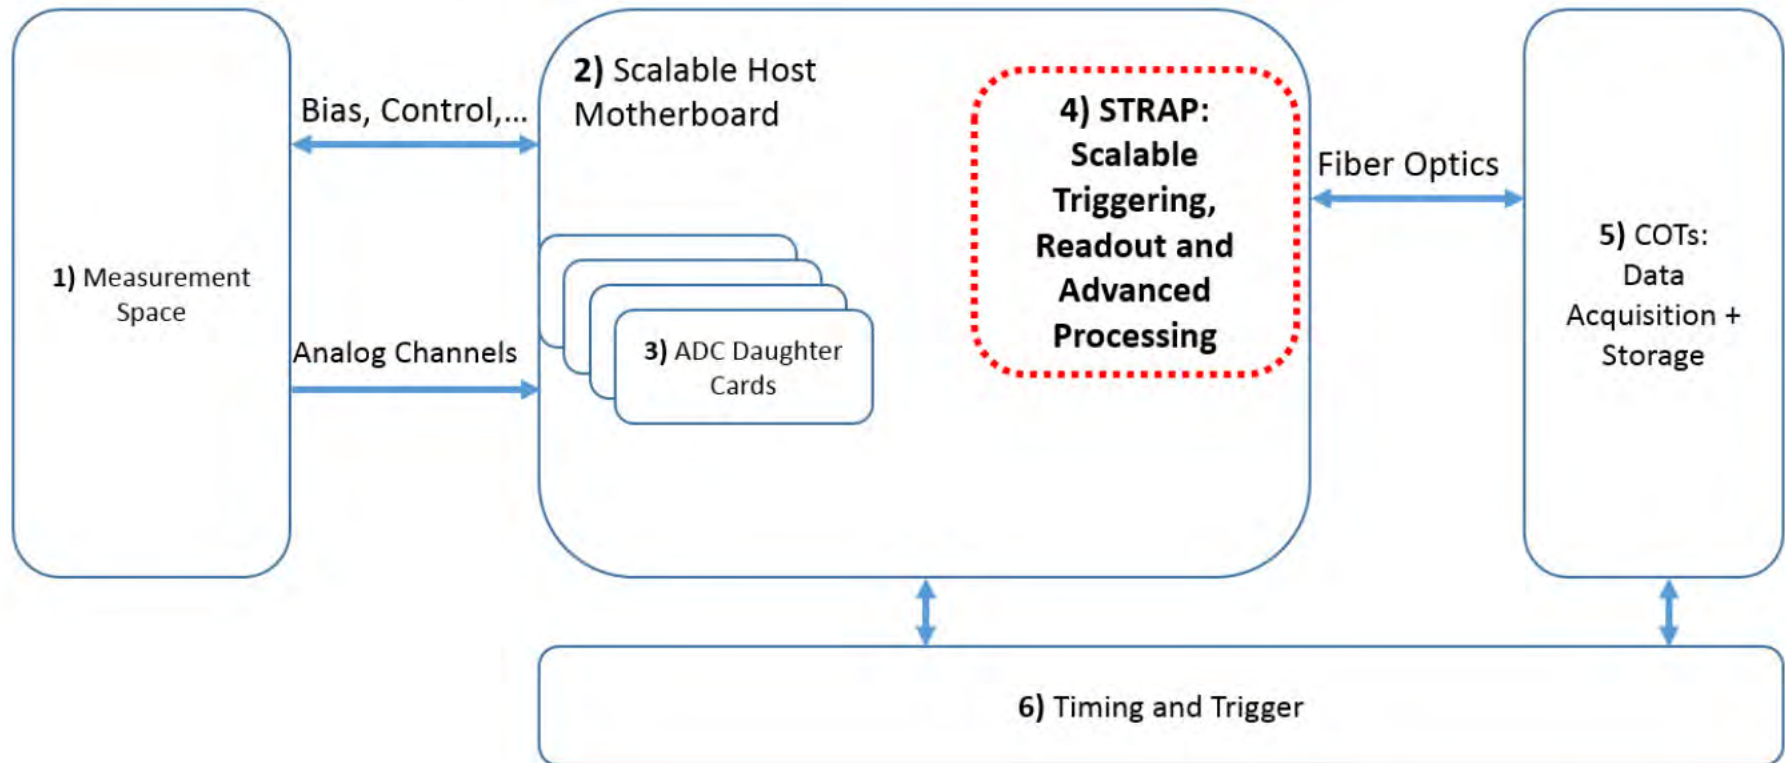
1) Measurement Space

Bias, Control,...

Analog Channels

2) Scalable Host Motherboard

3) ADC Daughter Cards

4) STRAP: Scalable Triggering, Readout and Advanced Processing

Fiber Optics

5) COTs: Data Acquisition + Storage

6) Timing and Trigger